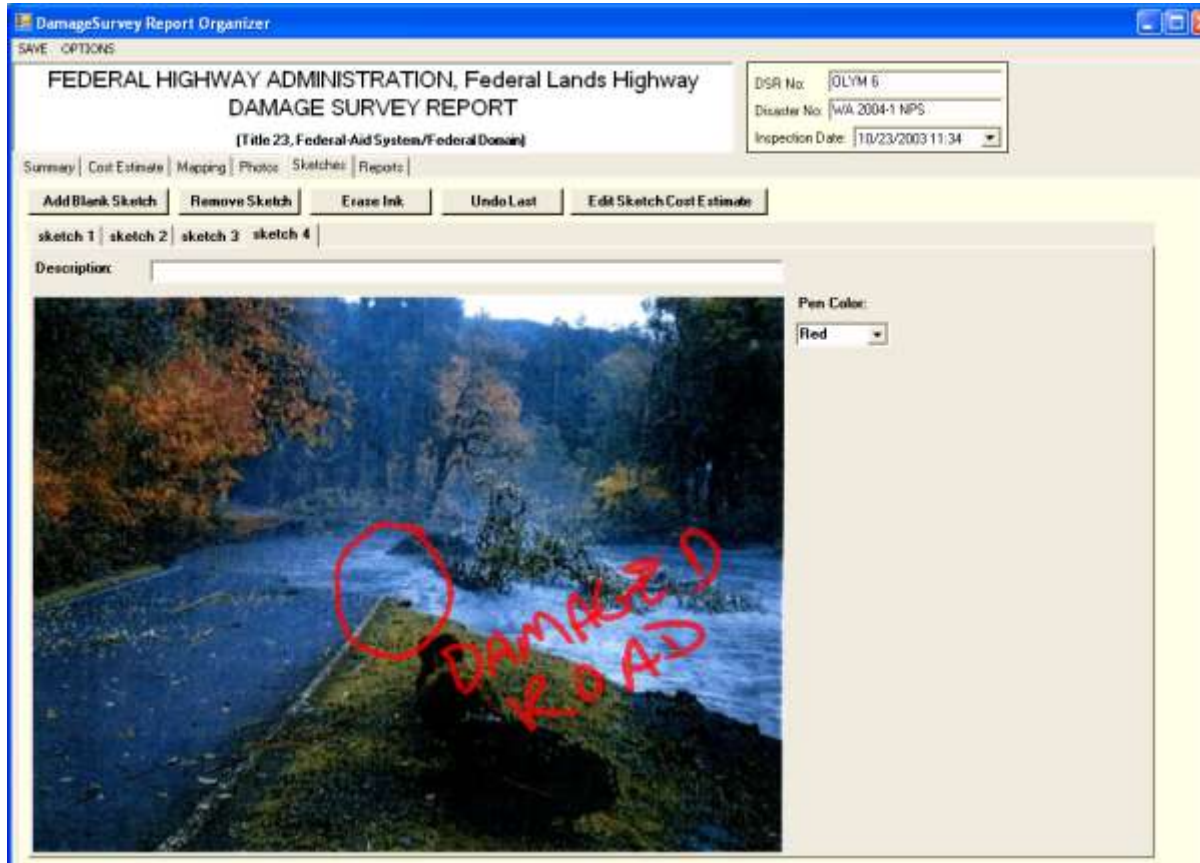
DamageSurvey Report Organizer

SAVE OPTIONS

FEDERAL HIGHWAY ADMINISTRATION, Federal Lands Highway
DAMAGE SURVEY REPORT
(Title 23, Federal-Aid System/Federal Domain)

DSR No: OLYM 6
Disaster No: WA 2004-1 NPS
Inspection Date: 10/23/2003 11:34

Summary | Cost Estimate | Mapping | Photos | Sketches | Reports

Add Blank Sketch | Remove Sketch | Erase Ink | Undo Last | Edit Sketch Cost Estimate

sketch 1 | sketch 2 | sketch 3 | sketch 4

Description:

Pen Color:
Red

DAMAGED ROAD